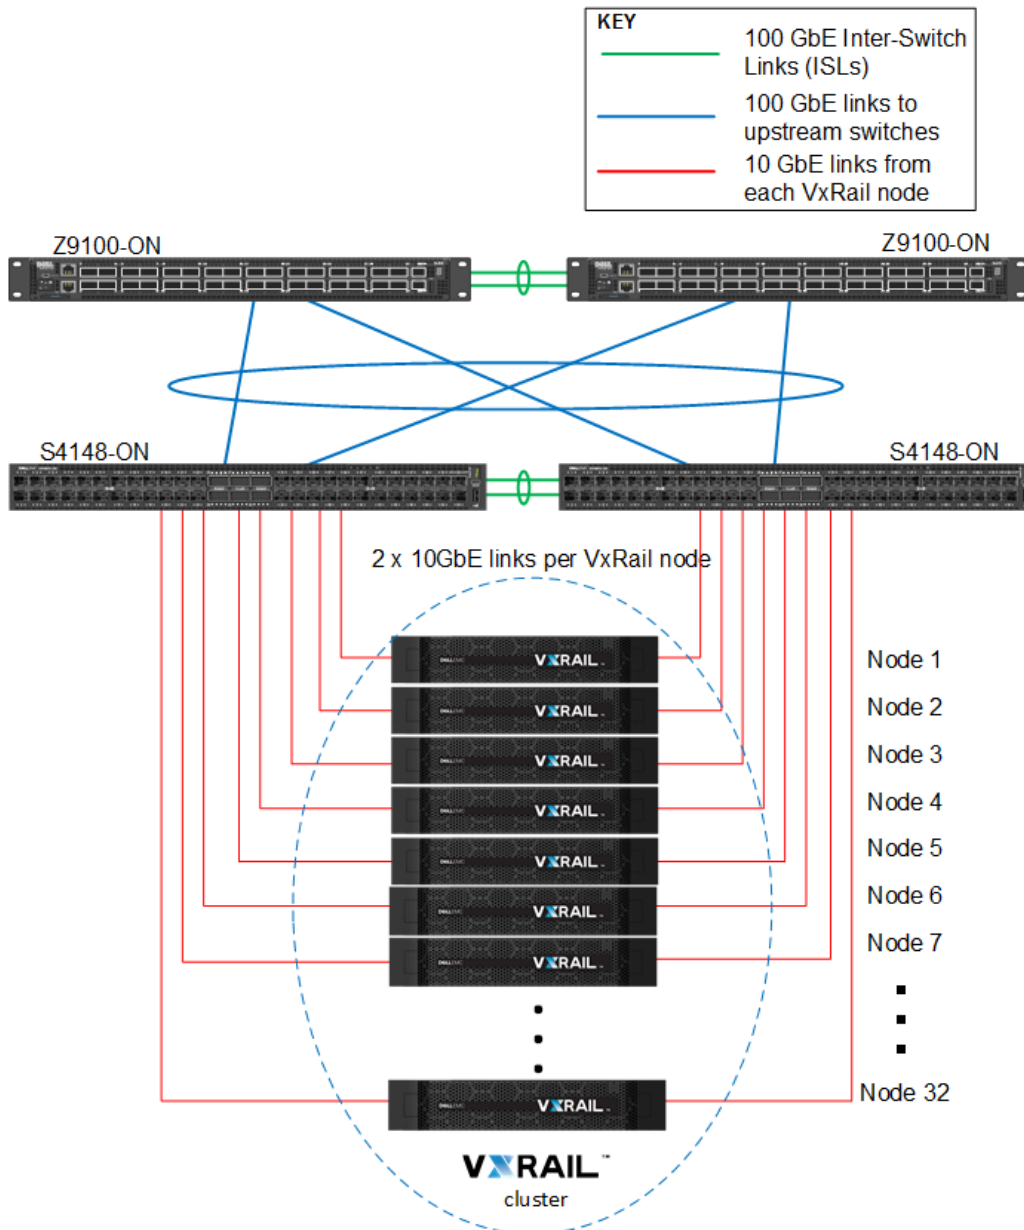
KEY

100 GbE Inter-Switch Links (ISLs)

100 GbE links to upstream switches

10 GbE links from each VxRail node

Z9100-ON

Z9100-ON

S4148-ON

S4148-ON

2 x 10GbE links per VxRail node

VXRAIL

VXRAIL

VXRAIL

VXRAIL

VXRAIL

VXRAIL

VXRAIL

VXRAIL

Node 1

Node 2

Node 3

Node 4

Node 5

Node 6

Node 7

Node 32

VXRAIL™
cluster